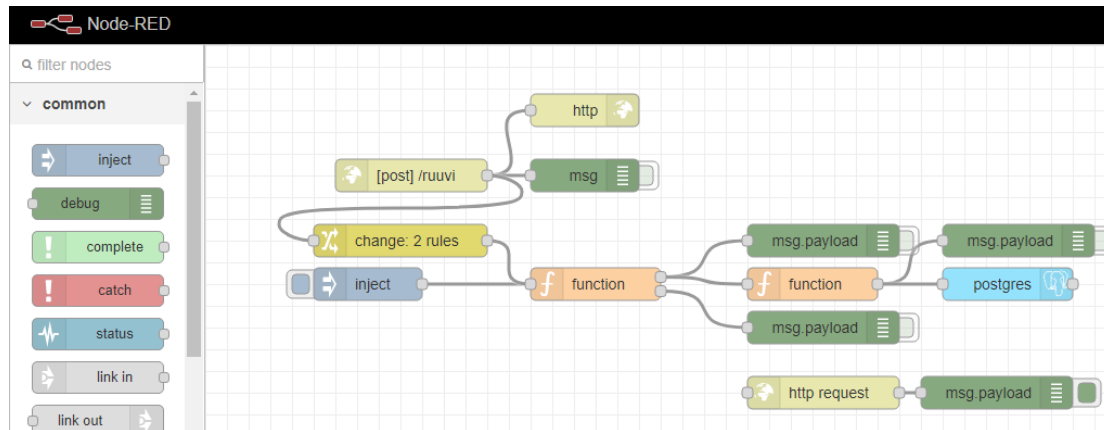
Node-RED

filter nodes

common

inject

debug

complete

catch

status

link in

link out

http

[post] /ruuvi

msg

change: 2 rules

inject

function

msg.payload

function

msg.payload

msg.payload

postgres

http request

msg.payload